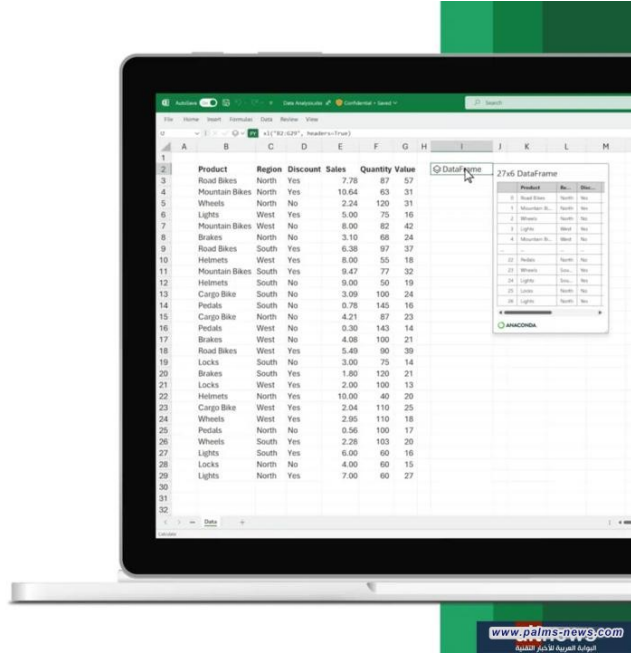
AutoSave On Data Analysis.xlsx Confidential • Saved Search

File Home Insert Formulas Data Review View

=xl("B2:G29", headers=True)

| | A | B | C | D | E | F | G | H | I | J | K | L | M |
|---|---|---|---|---|---|---|---|---|---|---|---|---|---|
| 1 | | | | | | | | | | | | | |
| 2 | | Product | Region | Discount | Sales | Quantity | Value | | DataFrame | | 27x6 DataFrame | | |
| 3 | | Road Bikes | North | Yes | 7.78 | 87 | 57 | | | | | | |
| 4 | | Mountain Bikes | North | Yes | 10.64 | 63 | 31 | | | | | | |
| 5 | | Wheels | North | No | 2.24 | 120 | 31 | | | | | | |
| 6 | | Lights | West | Yes | 5.00 | 75 | 16 | | | | | | |
| 7 | | Mountain Bikes | West | No | 8.00 | 82 | 42 | | | | | | |
| 8 | | Brakes | North | No | 3.10 | 68 | 24 | | | | | | |
| 9 | | Road Bikes | South | Yes | 6.38 | 97 | 37 | | | | | | |
| 10 | | Helmets | West | Yes | 8.00 | 55 | 18 | | | | | | |
| 11 | | Mountain Bikes | South | Yes | 9.47 | 77 | 32 | | | | | | |
| 12 | | Helmets | South | No | 9.00 | 50 | 19 | | | | | | |
| 13 | | Cargo Bike | South | No | 3.09 | 100 | 24 | | | | | | |
| 14 | | Pedals | South | No | 0.78 | 145 | 16 | | | | | | |
| 15 | | Cargo Bike | North | No | 4.21 | 87 | 23 | | | | | | |
| 16 | | Pedals | West | No | 0.30 | 143 | 14 | | | | | | |
| 17 | | Brakes | West | No | 4.08 | 100 | 21 | | | | | | |
| 18 | | Road Bikes | West | Yes | 5.49 | 90 | 39 | | | | | | |
| 19 | | Locks | South | No | 3.00 | 75 | 14 | | | | | | |
| 20 | | Brakes | South | Yes | 1.80 | 120 | 21 | | | | | | |
| 21 | | Locks | West | Yes | 2.00 | 100 | 13 | | | | | | |
| 22 | | Helmets | North | Yes | 10.00 | 40 | 20 | | | | | | |
| 23 | | Cargo Bike | West | Yes | 2.04 | 110 | 25 | | | | | | |
| 24 | | Wheels | West | Yes | 2.95 | 110 | 18 | | | | | | |
| 25 | | Pedals | North | No | 0.56 | 100 | 17 | | | | | | |
| 26 | | Wheels | South | Yes | 2.28 | 103 | 20 | | | | | | |
| 27 | | Lights | South | Yes | 6.00 | 60 | 16 | | | | | | |
| 28 | | Locks | North | No | 4.00 | 60 | 15 | | | | | | |
| 29 | | Lights | North | Yes | 7.00 | 60 | 27 | | | | | | |
| 30 | | | | | | | | | | | | | |
| 31 | | | | | | | | | | | | | |
| 32 | | | | | | | | | | | | | |

| | Product | Re... | Disc... |
|---|---|---|---|
| 0 | Road Bikes | North | Yes |
| 1 | Mountain B... | North | Yes |
| 2 | Wheels | North | No |
| 3 | Lights | West | Yes |
| 4 | Mountain B... | West | No |
| ... | ... | ... | ... |
| 22 | Pedals | North | No |
| 23 | Wheels | Sou... | Yes |
| 24 | Lights | Sou... | Yes |
| 25 | Locks | North | No |
| 26 | Lights | North | Yes |

ANACONDA.

Data +

www.palms-news.com
البوابة العربية للأخبار التقنية